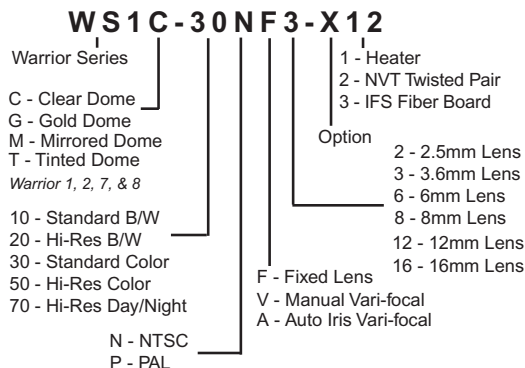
WS1C-30NF3-X12

Warrior Series

C - Clear Dome
G - Gold Dome
M - Mirrored Dome
T - Tinted Dome
*Warrior 1, 2, 7, & 8*

10 - Standard B/W
20 - Hi-Res B/W
30 - Standard Color
50 - Hi-Res Color
70 - Hi-Res Day/Night

N - NTSC
P - PAL

F - Fixed Lens
V - Manual Vari-focal
A - Auto Iris Vari-focal

2 - 2.5mm Lens
3 - 3.6mm Lens
6 - 6mm Lens
8 - 8mm Lens
12 - 12mm Lens
16 - 16mm Lens

Option

1 - Heater
2 - NVT Twisted Pair
3 - IFS Fiber Board